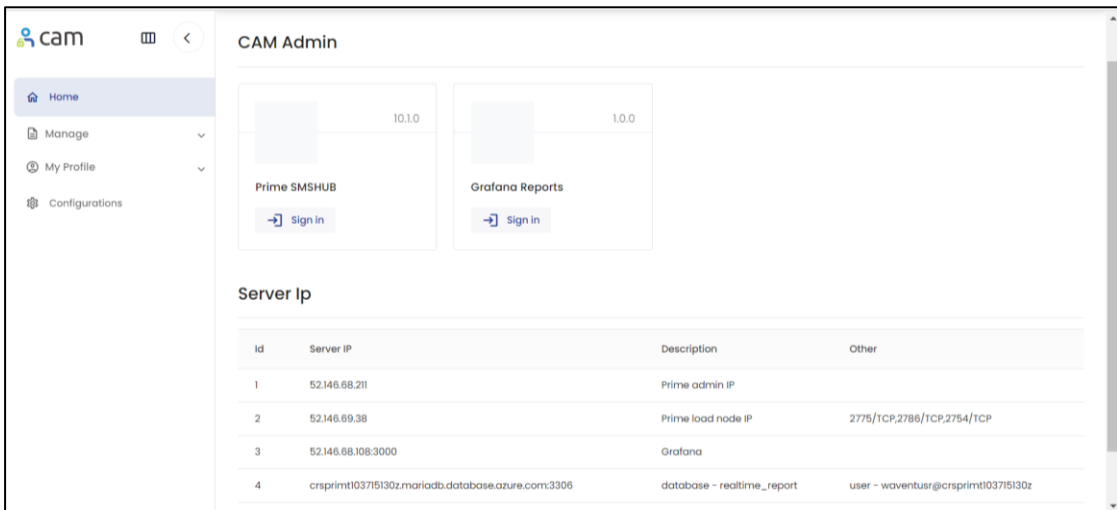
cam

Home
Manage
My Profile
Configurations

CAM Admin

10.1.0
Prime SMSHUB
Sign in

1.0.0
Grafana Reports
Sign in

Server Ip

| Id | Server IP | Description | Other |
|---|---|---|---|
| 1 | 52.146.68.211 | Prime admin IP | |
| 2 | 52.146.69.38 | Prime load node IP | 2775/TCP,2786/TCP,2754/TCP |
| 3 | 52.146.68.108:3000 | Grafana | |
| 4 | crsprimt103715130z.mariadb.database.azure.com:3306 | database - realtime_report | user - waventusr@crsprimt103715130z |